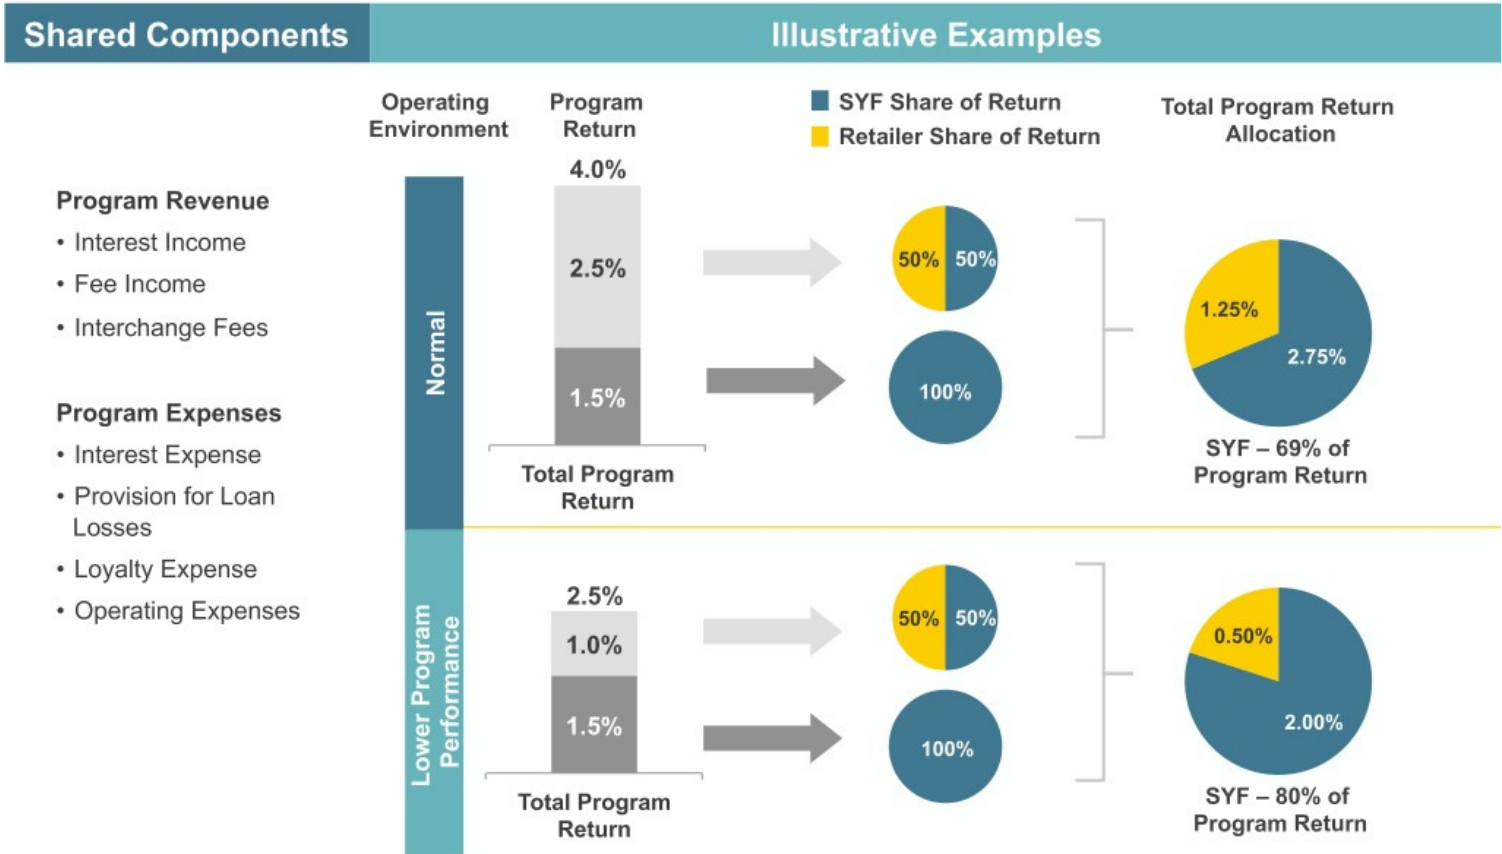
Shared Components

Illustrative Examples

Program Revenue
• Interest Income
• Fee Income
• Interchange Fees

Program Expenses
• Interest Expense
• Provision for Loan Losses
• Loyalty Expense
• Operating Expenses

Operating Environment

Program Return

SYF Share of Return
Retailer Share of Return

Total Program Return Allocation

Normal

4.0%
2.5%
1.5%
Total Program Return

50% 50%
100%

1.25%
2.75%
SYF – 69% of Program Return

Lower Program Performance

2.5%
1.0%
1.5%
Total Program Return

50% 50%
100%

0.50%
2.00%
SYF – 80% of Program Return